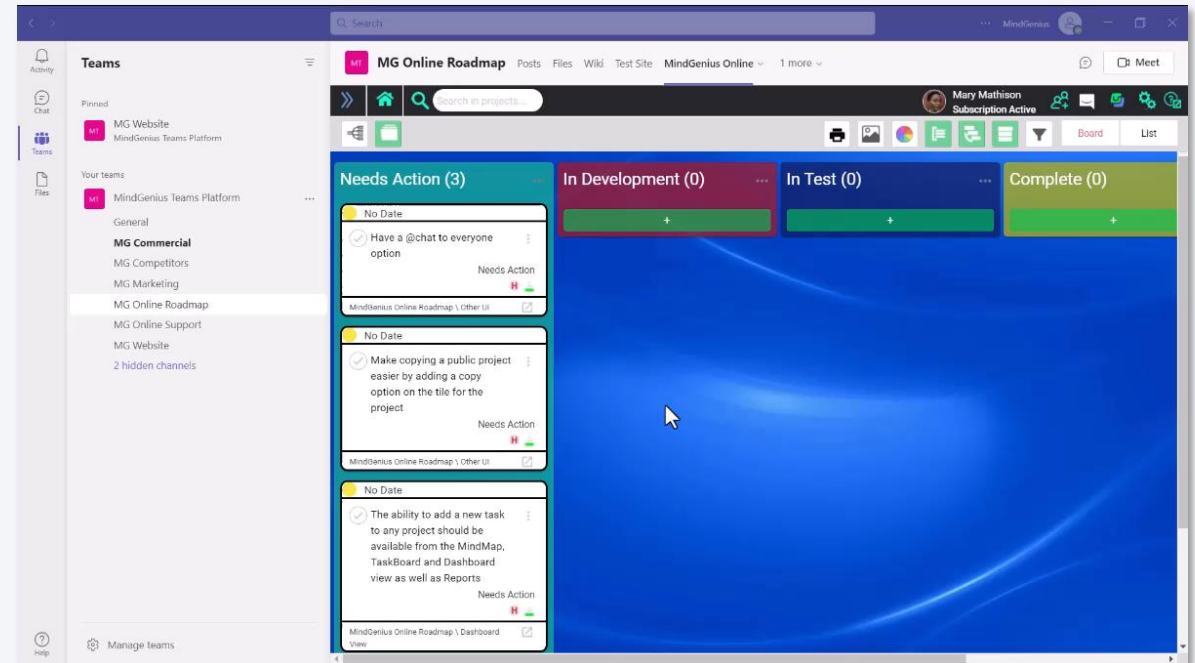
Search

MindGenius

Activity

Chat

Teams

Files

Help

Teams

Pinned

MT MG Website
MindGenius Teams Platform

Your teams

MT MindGenius Teams Platform ...

General
MG Commercial
MG Competitors
MG Marketing
MG Online Roadmap
MG Online Support
MG Website
2 hidden channels

Manage teams

MT MG Online Roadmap Posts Files Wiki Test Site MindGenius Online 1 more

Meet

Search in projects...

Mary Mathison
Subscription Active

Board List

Needs Action (3) ...

No Date
Have a @chat to everyone option
Needs Action
H
MindGenius Online Roadmap \ Other UI

No Date
Make copying a public project easier by adding a copy option on the tile for the project
Needs Action
H
MindGenius Online Roadmap \ Other UI

No Date
The ability to add a new task to any project should be available from the MindMap, TaskBoard and Dashboard view as well as Reports
Needs Action
H
MindGenius Online Roadmap \ Dashboard View

In Development (0) ...
+

In Test (0) ...
+

Complete (0)
+